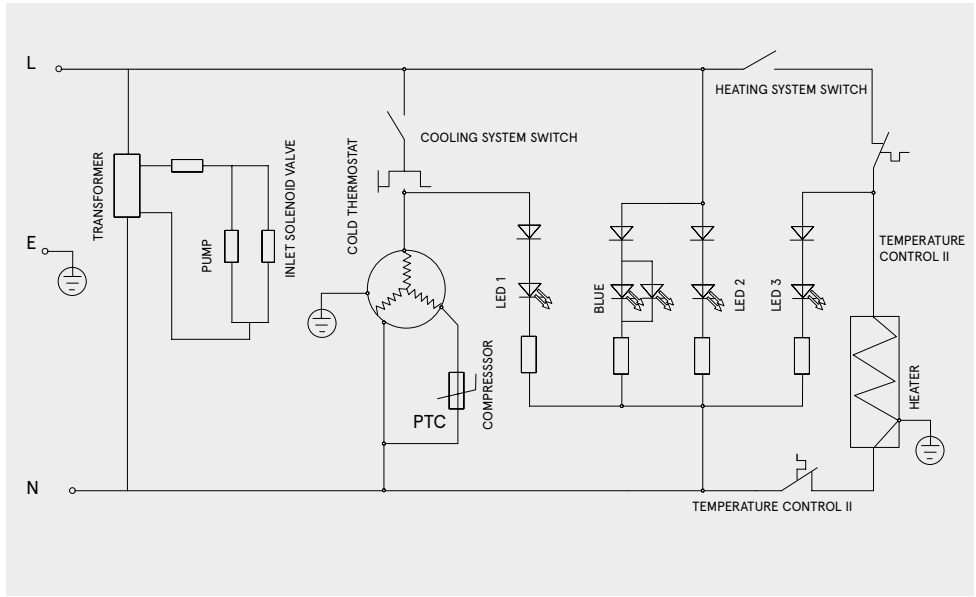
L

HEATING SYSTEM SWITCH

COOLING SYSTEM SWITCH

TRANSFORMER

COLD THERMOSTAT

E

PUMP

INLET SOLENOID VALVE

TEMPERATURE CONTROL II

LED 1

BLUE

LED 2

LED 3

COMPRESSSOR

PTC

HEATER

N

TEMPERATURE CONTROL II